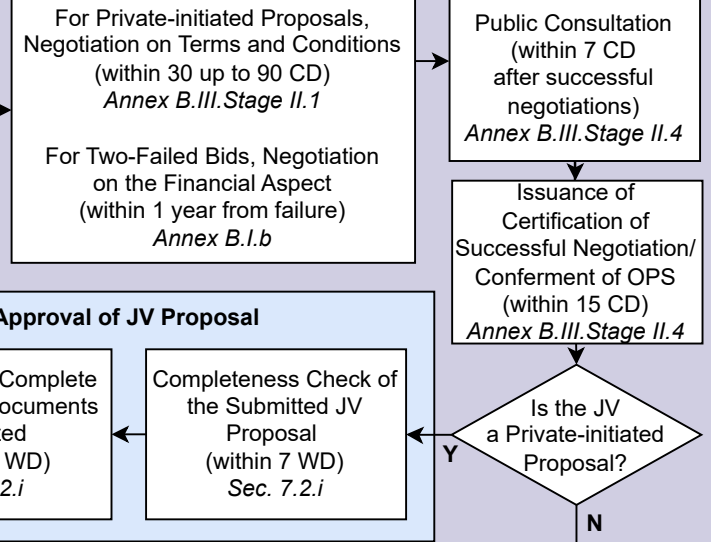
For Private-initiated Proposals, Negotiation on Terms and Conditions (within 30 up to 90 CD) *Annex B.III.Stage II.1*

For Two-Failed Bids, Negotiation on the Financial Aspect (within 1 year from failure) *Annex B.I.b*

Public Consultation (within 7 CD after successful negotiations) *Annex B.III.Stage II.4*

Issuance of Certification of Successful Negotiation/ Conferment of OPS (within 15 CD) *Annex B.III.Stage II.4*

Approval of JV Proposal

Complete ocuments ted WD) 2.i

Completeness Check of the Submitted JV Proposal (within 7 WD) *Sec. 7.2.i*

Is the JV a Private-initiated Proposal?

Y

N